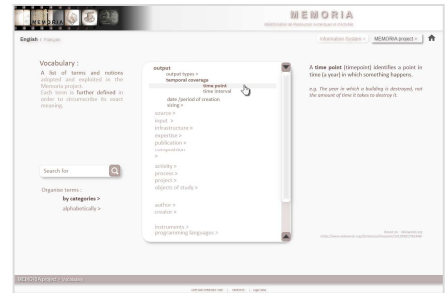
MEMORIA

MEMORIA

English | Français

Information System > MEMORIA project >

Vocabulary :
A list of terms and notions adopted and explained in the Memoria project.
Each term is further defined in order to circumscribe its exact meaning.

output
output types >
temporal coverage
time point
time interval
date / period of creation
string >
source >
input >
infrastructure >
expertise >
publication >
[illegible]
>
activity >
process >
project >
objects of study >
author >
creator >
instruments >
programming languages >

A time point (timepoint) identifies a point in time (a year) in which something happens.

e.g. The year in which a building is destroyed, not the amount of time it takes to destroy it.

Search for

Organise terms :
by categories >
alphabetically >

MEMORIA | Vocabulary

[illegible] | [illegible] | Log-in